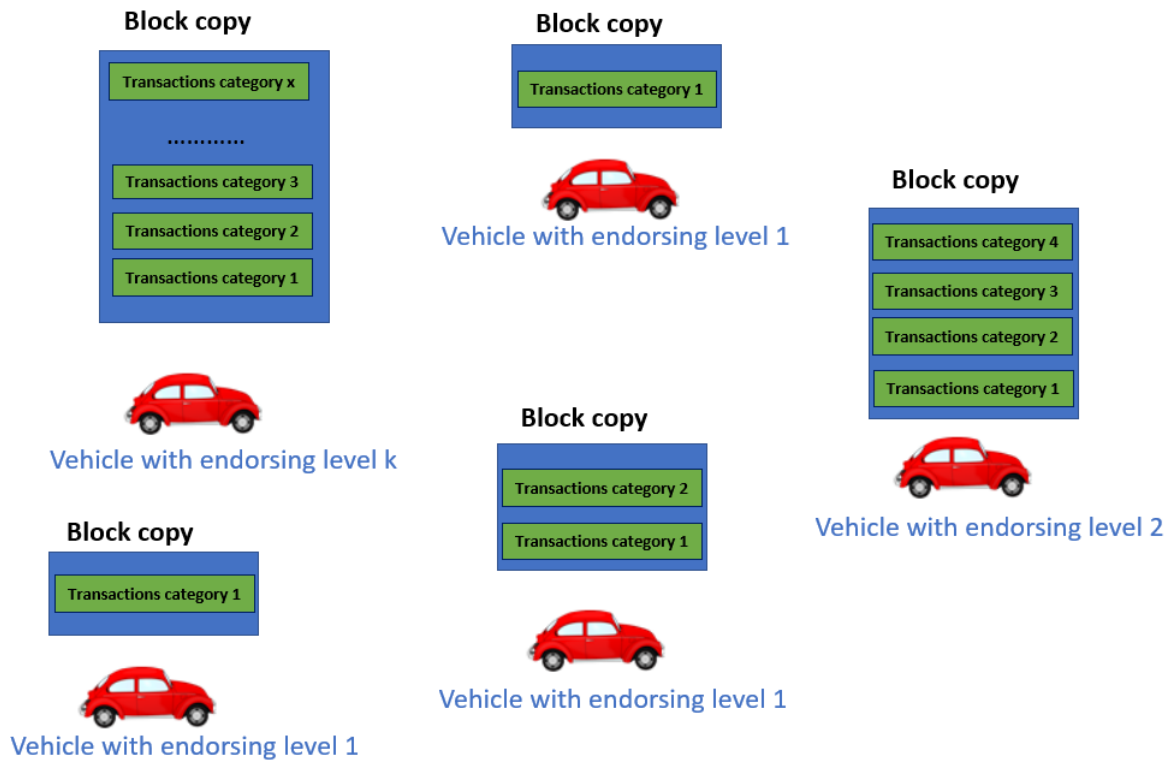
Block copy

Transactions category x

...........

Transactions category 3

Transactions category 2

Transactions category 1

Vehicle with endorsing level k

Block copy

Transactions category 1

Vehicle with endorsing level 1

Block copy

Transactions category 1

Vehicle with endorsing level 1

Block copy

Transactions category 2

Transactions category 1

Vehicle with endorsing level 1

Block copy

Transactions category 4

Transactions category 3

Transactions category 2

Transactions category 1

Vehicle with endorsing level 2